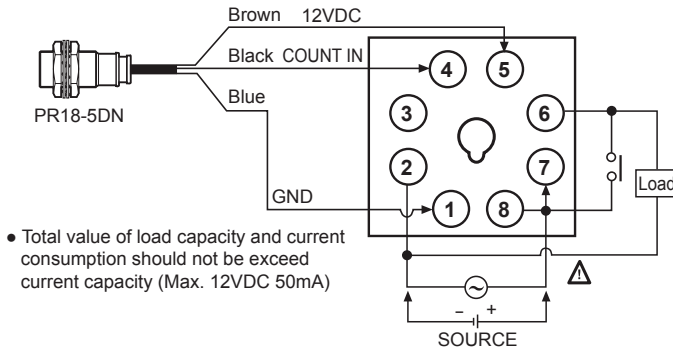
Brown 12VDC

Black COUNT IN

Blue

PR18-5DN

GND

4

5

3

6

2

7

1

8

Load

● Total value of load capacity and current consumption should not be exceed current capacity (Max. 12VDC 50mA)

– +

SOURCE